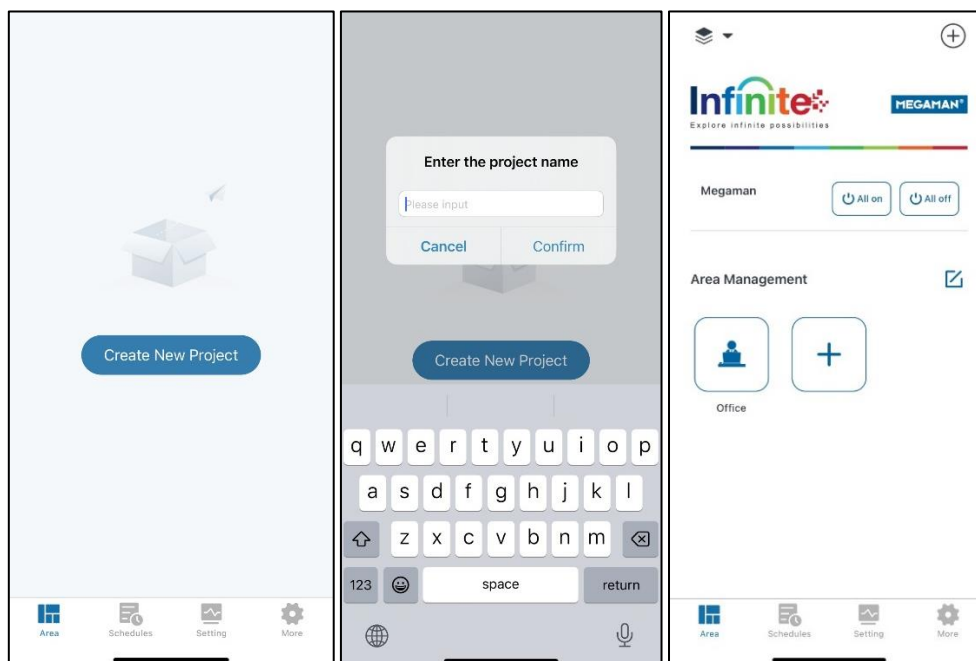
Create New Project

Area Schedules Setting More

Enter the project name

Please input

Cancel Confirm

Create New Project

q w e r t y u i o p
a s d f g h j k l
z x c v b n m
123 space return

Infinite
Explore infinite possibilities

MEGAMAN®

Megaman

All on All off

Area Management

Office

Area Schedules Setting More